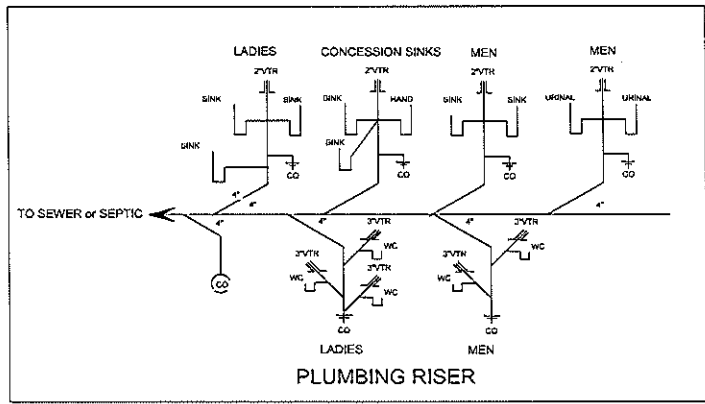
LADIES

CONCESSION SINKS

MEN

MEN

2"VTR

2"VTR

2"VTR

2"VTR

SINK

SINK

SINK

HAND

SINK

SINK

URINAL

URINAL

SINK

SINK

CO

CO

CO

CO

4"

4"

4"

4"

3"VTR

4"

4"

TO SEWER or SEPTIC

3"VTR

3"VTR

WC

3"VTR

WC

3"VTR

WC

WC

WC

CO

CO

CO

LADIES

MEN

PLUMBING RISER